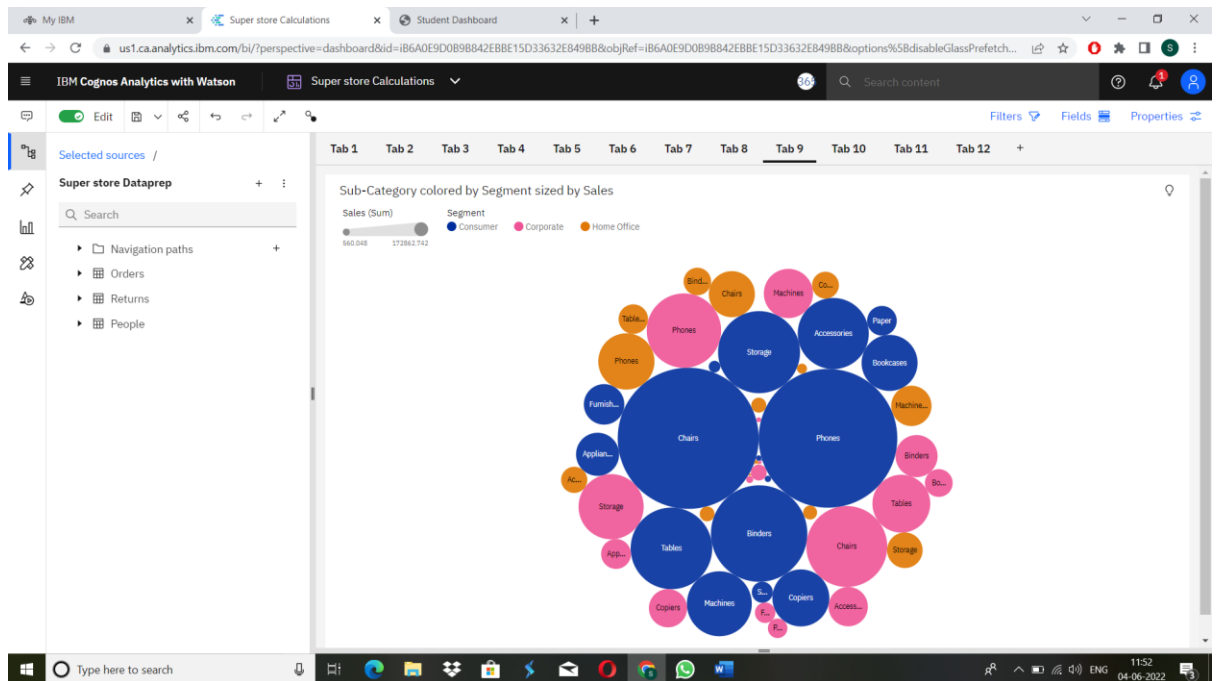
My IBM × Super store Calculations × Student Dashboard × +

us1.ca.analytics.ibm.com/bi/?perspective=dashboard&id=iB6A0E9D0B9B842EBBE15D33632E849BB&objRef=iB6A0E9D0B9B842EBBE15D33632E849BB&options%5BdisableGlassPrefetch...

IBM Cognos Analytics with Watson | Super store Calculations

Search content

Edit

Filters Fields Properties

Selected sources /

Super store Dataprep

Search

Navigation paths

Orders

Returns

People

Tab 1 Tab 2 Tab 3 Tab 4 Tab 5 Tab 6 Tab 7 Tab 8 Tab 9 Tab 10 Tab 11 Tab 12 +

Sub-Category colored by Segment sized by Sales

Sales (Sum)
560.048 172862.742

Segment
Consumer Corporate Home Office

Bind... Chairs Machines Co... Table... Phones Paper Accessories Storage Phones Bookcases Furnish... Machine... Chairs Phones Applian... Binders Ac... Bo... Storage Tables Binders Chairs Tables Storage App... Copiers Machines S... Copiers Access... F... P...

Type here to search

ENG 11:52 04-06-2022